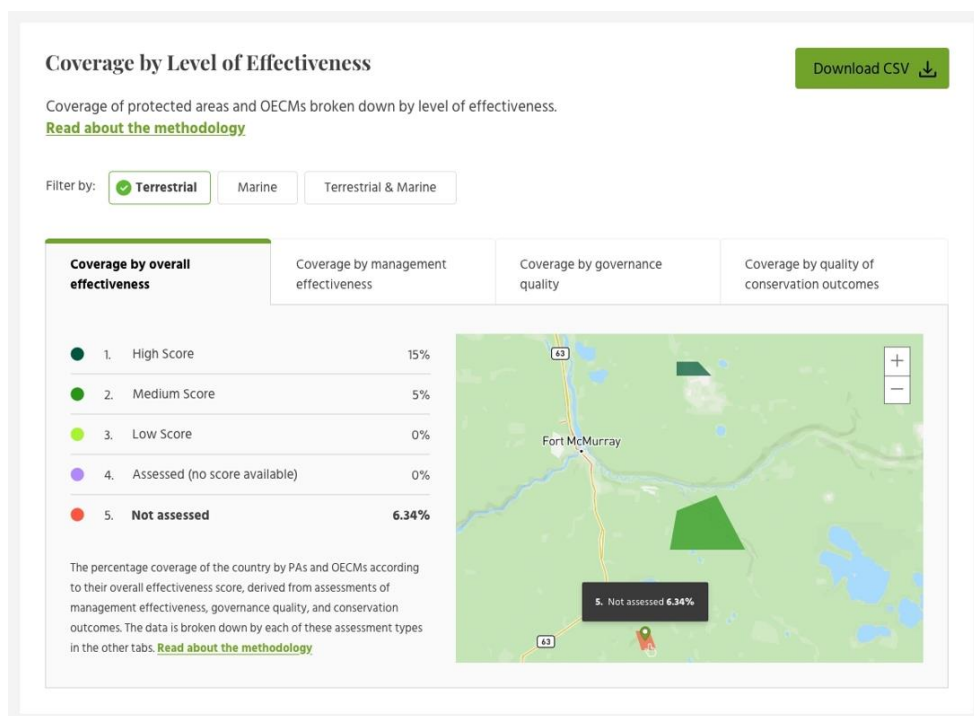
Coverage by Level of Effectiveness

Download CSV

Coverage of protected areas and OECMs broken down by level of effectiveness.
Read about the methodology

Filter by: Terrestrial Marine Terrestrial & Marine

Coverage by overall effectiveness | Coverage by management effectiveness | Coverage by governance quality | Coverage by quality of conservation outcomes

| | | |
|---|---|---|
| 1. | High Score | 15% |
| 2. | Medium Score | 5% |
| 3. | Low Score | 0% |
| 4. | Assessed (no score available) | 0% |
| 5. | Not assessed | 6.34% |

The percentage coverage of the country by PAs and OECMs according to their overall effectiveness score, derived from assessments of management effectiveness, governance quality, and conservation outcomes. The data is broken down by each of these assessment types in the other tabs. Read about the methodology

63
Fort McMurray
5. Not assessed 6.34%
63
+
−